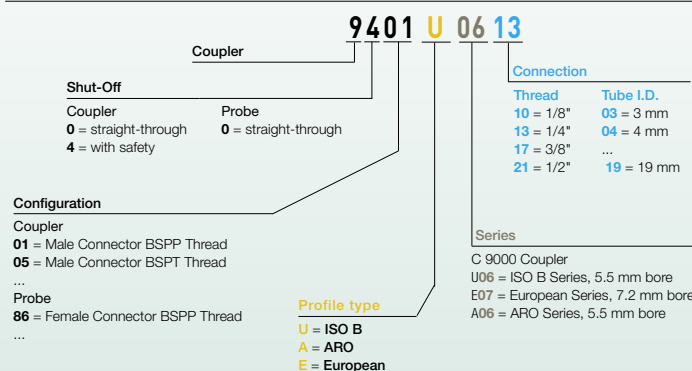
9401 U 06 13

Coupler

Shut-Off

Coupler
0 = straight-through
4 = with safety

Probe
0 = straight-through

Configuration

Coupler
01 = Male Connector BSPP Thread
05 = Male Connector BSPT Thread
...
Probe
86 = Female Connector BSPP Thread
...

Profile type
U = ISO B
A = ARO
E = European

Connection

| Thread | Tube I.D. |
|---|---|
| 10 = 1/8" | 03 = 3 mm |
| 13 = 1/4" | 04 = 4 mm |
| 17 = 3/8" | ... |
| 21 = 1/2" | 19 = 19 mm |

Series

C 9000 Coupler
U06 = ISO B Series, 5.5 mm bore
E07 = European Series, 7.2 mm bore
A06 = ARO Series, 5.5 mm bore